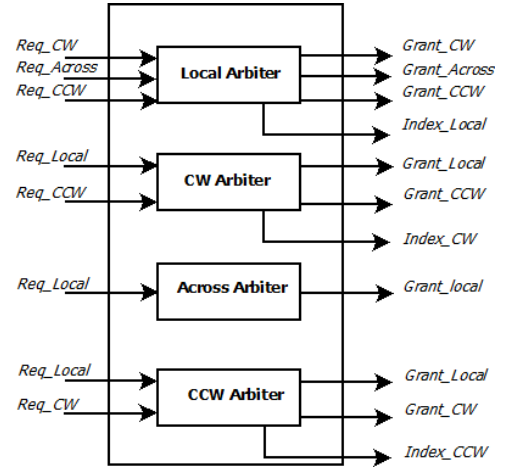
Req_CW
Req_Across
Req_CCW
Local Arbiter
Grant_CW
Grant_Across
Grant_CCW
Index_Local

Req_Local
Req_CCW
CW Arbiter
Grant_Local
Grant_CCW
Index_CW

Req_Local
Across Arbiter
Grant_local

Req_Local
Req_CW
CCW Arbiter
Grant_Local
Grant_CW
Index_CCW